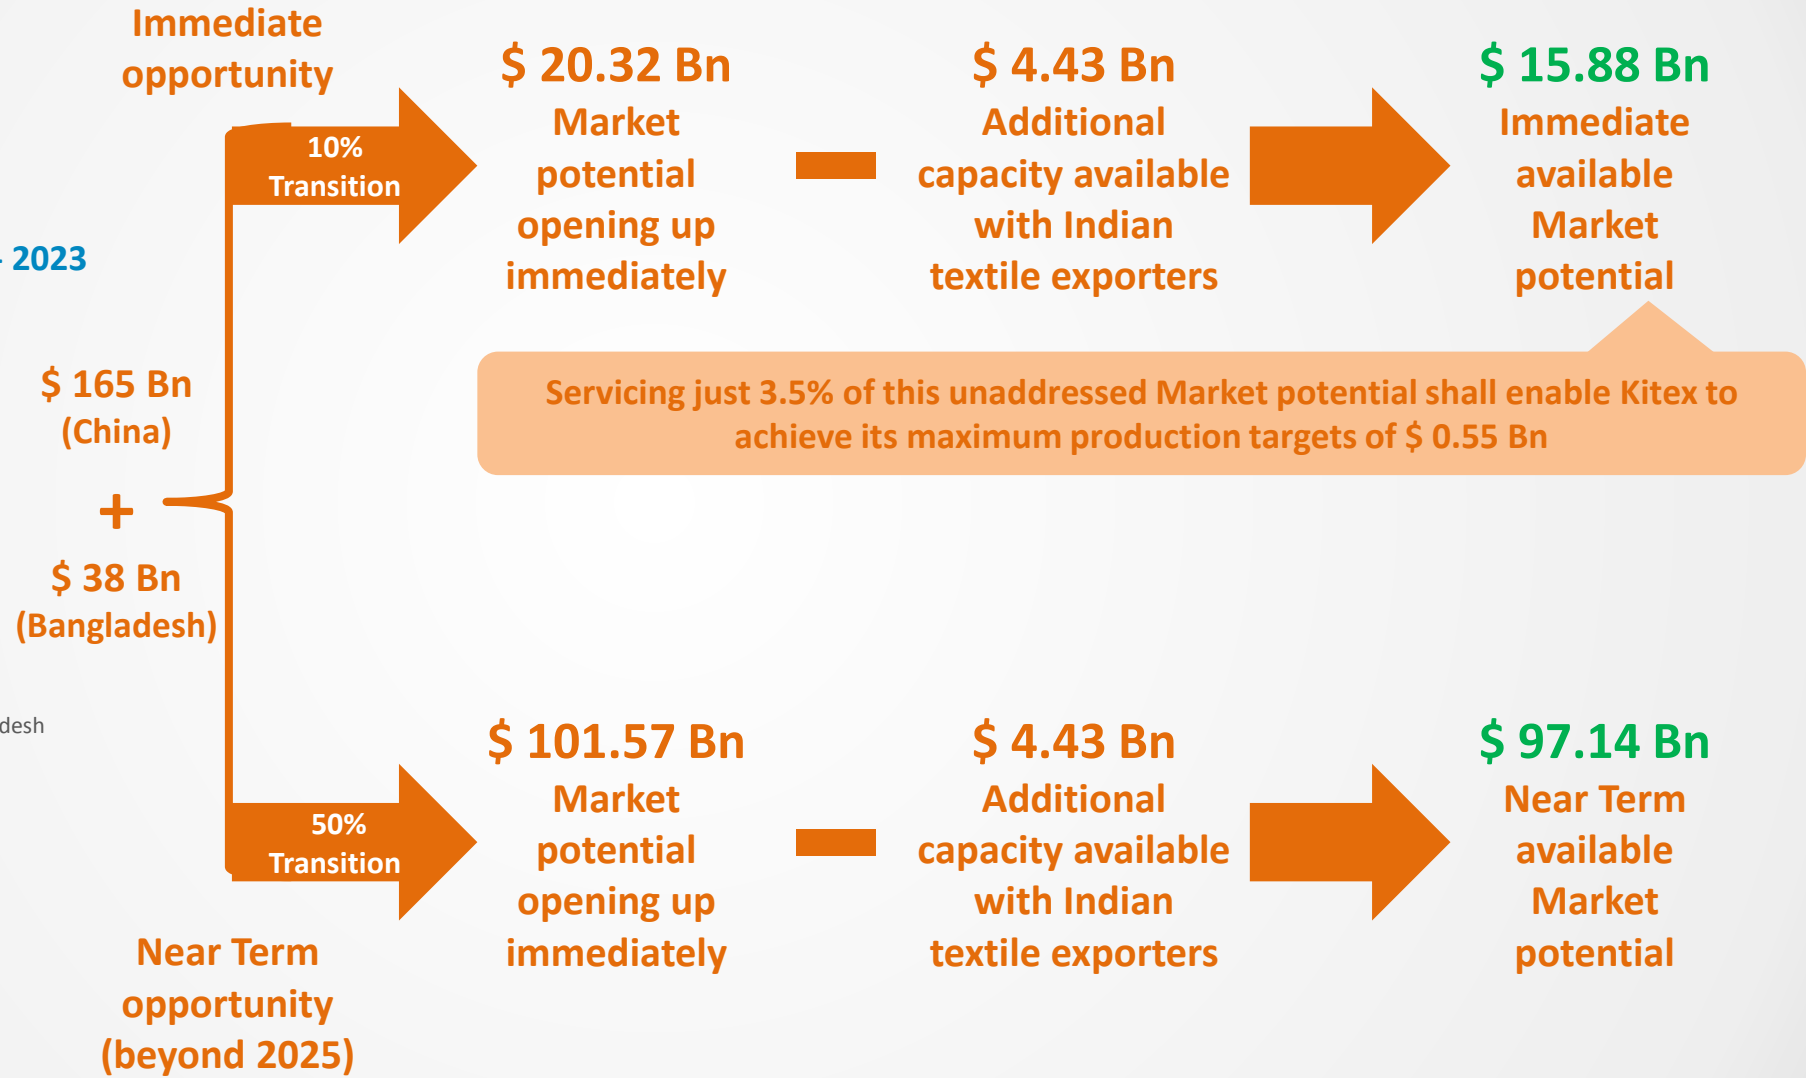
Immediate opportunity

- 2023

$ 165 Bn (China)

+

$ 38 Bn (Bangladesh)

desh

10% Transition

$ 20.32 Bn
Market potential opening up immediately

$ 4.43 Bn
Additional capacity available with Indian textile exporters

$ 15.88 Bn
Immediate available Market potential

Servicing just 3.5% of this unaddressed Market potential shall enable Kitex to achieve its maximum production targets of $ 0.55 Bn

50% Transition

$ 101.57 Bn
Market potential opening up immediately

$ 4.43 Bn
Additional capacity available with Indian textile exporters

$ 97.14 Bn
Near Term available Market potential

Near Term opportunity (beyond 2025)